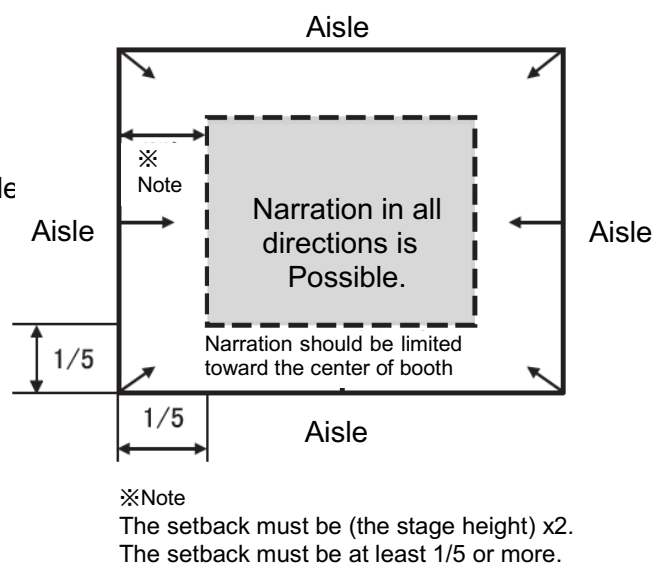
Aisle

※
Note

Aisle

Narration in all directions is Possible.

Aisle

1/5

Narration should be limited toward the center of booth

1/5

Aisle

※Note
The setback must be (the stage height) x2.
The setback must be at least 1/5 or more.